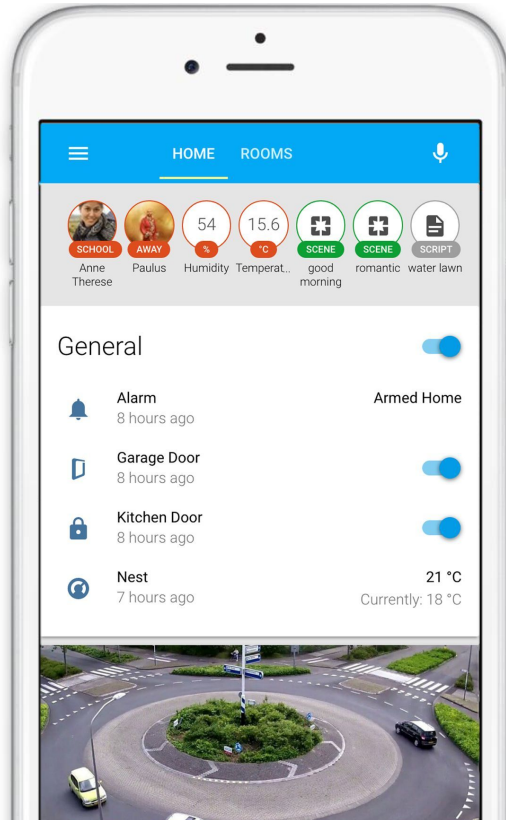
HOME ROOMS

SCHOOL
Anne Therese

AWAY
Paulus

54
%
Humidity

15.6
°C
Temperat...

SCENE
good morning

SCENE
romantic

SCRIPT
water lawn

General

Alarm
8 hours ago
Armed Home

Garage Door
8 hours ago

Kitchen Door
8 hours ago

Nest
7 hours ago
21 °C
Currently: 18 °C